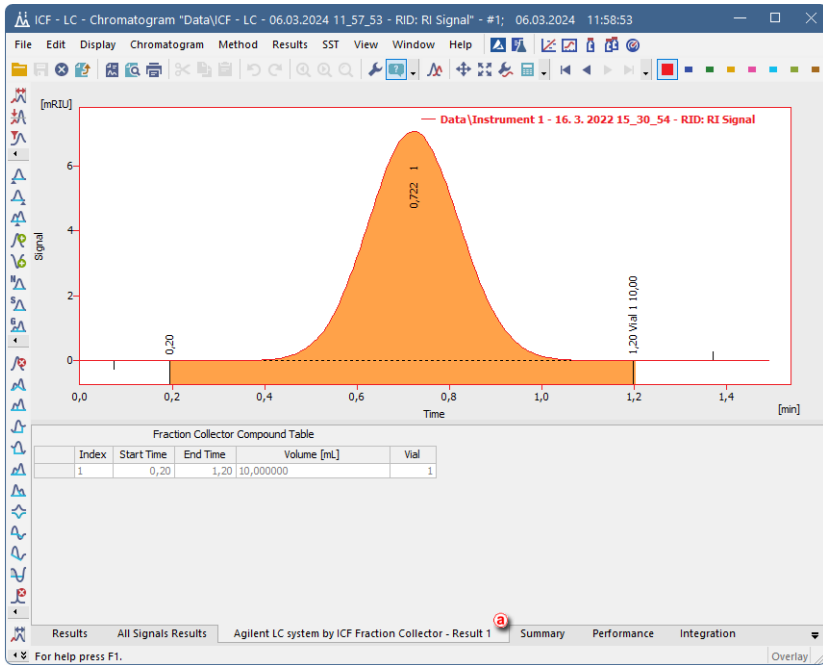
ICF - LC - Chromatogram "Data\ICF - LC - 06.03.2024 11_57_53 - RID: RI Signal" - #1; 06.03.2024 11:58:53

File Edit Display Chromatogram Method Results SST View Window Help

[mRIU]

Data\Instrument 1 - 16. 3. 2022 15_30_54 - RID: RI Signal

6

4

2

0

Signal

0,722 1

0,20

1,20 Vial 1 10,00

0,0 0,2 0,4 0,6 0,8 1,0 1,2 1,4

Time

[min]

Fraction Collector Compound Table

| | Index | Start Time | End Time | Volume [mL] | Vial |
|---|---|---|---|---|---|
| | 1 | 0,20 | 1,20 | 10,000000 | 1 |

Results All Signals Results Agilent LC system by ICF Fraction Collector - Result 1 a Summary Performance Integration

For help press F1.

Overlay